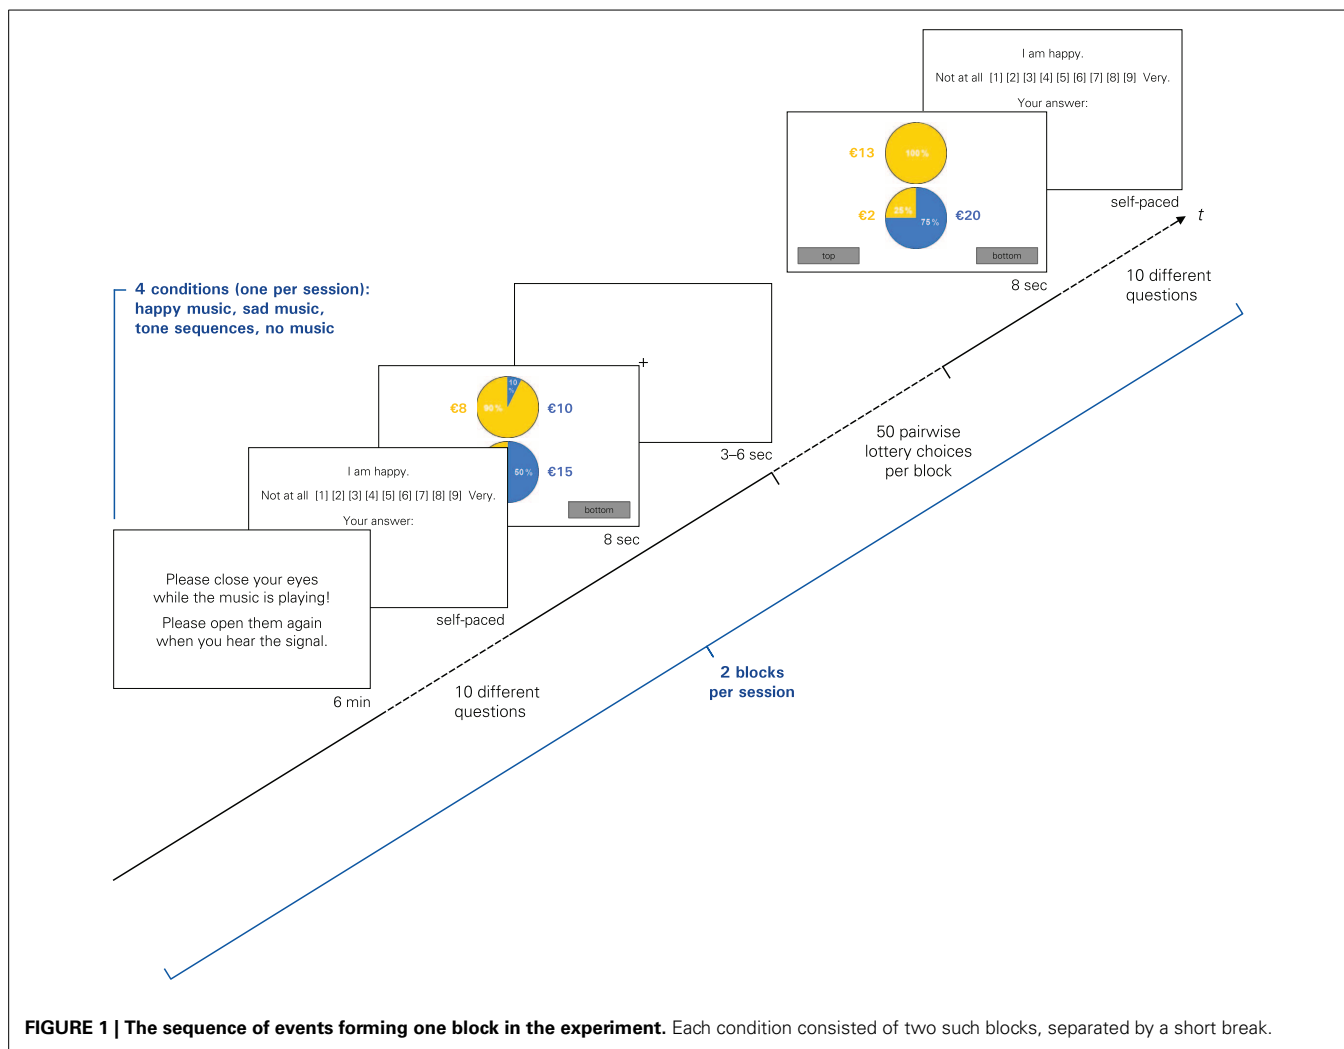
I am happy.

Not at all [1] [2] [3] [4] [5] [6] [7] [8] [9] Very.

Your answer:

€13 100 %

€2 25 % 75 % €20

top bottom

self-paced

$t$

8 sec

10 different questions

4 conditions (one per session): happy music, sad music, tone sequences, no music

+

€8 90 % 10 % €10

50 % €15

bottom

3–6 sec

50 pairwise lottery choices per block

I am happy.

Not at all [1] [2] [3] [4] [5] [6] [7] [8] [9] Very.

Your answer:

8 sec

Please close your eyes while the music is playing!

Please open them again when you hear the signal.

self-paced

6 min

10 different questions

2 blocks per session

FIGURE 1 | The sequence of events forming one block in the experiment. Each condition consisted of two such blocks, separated by a short break.